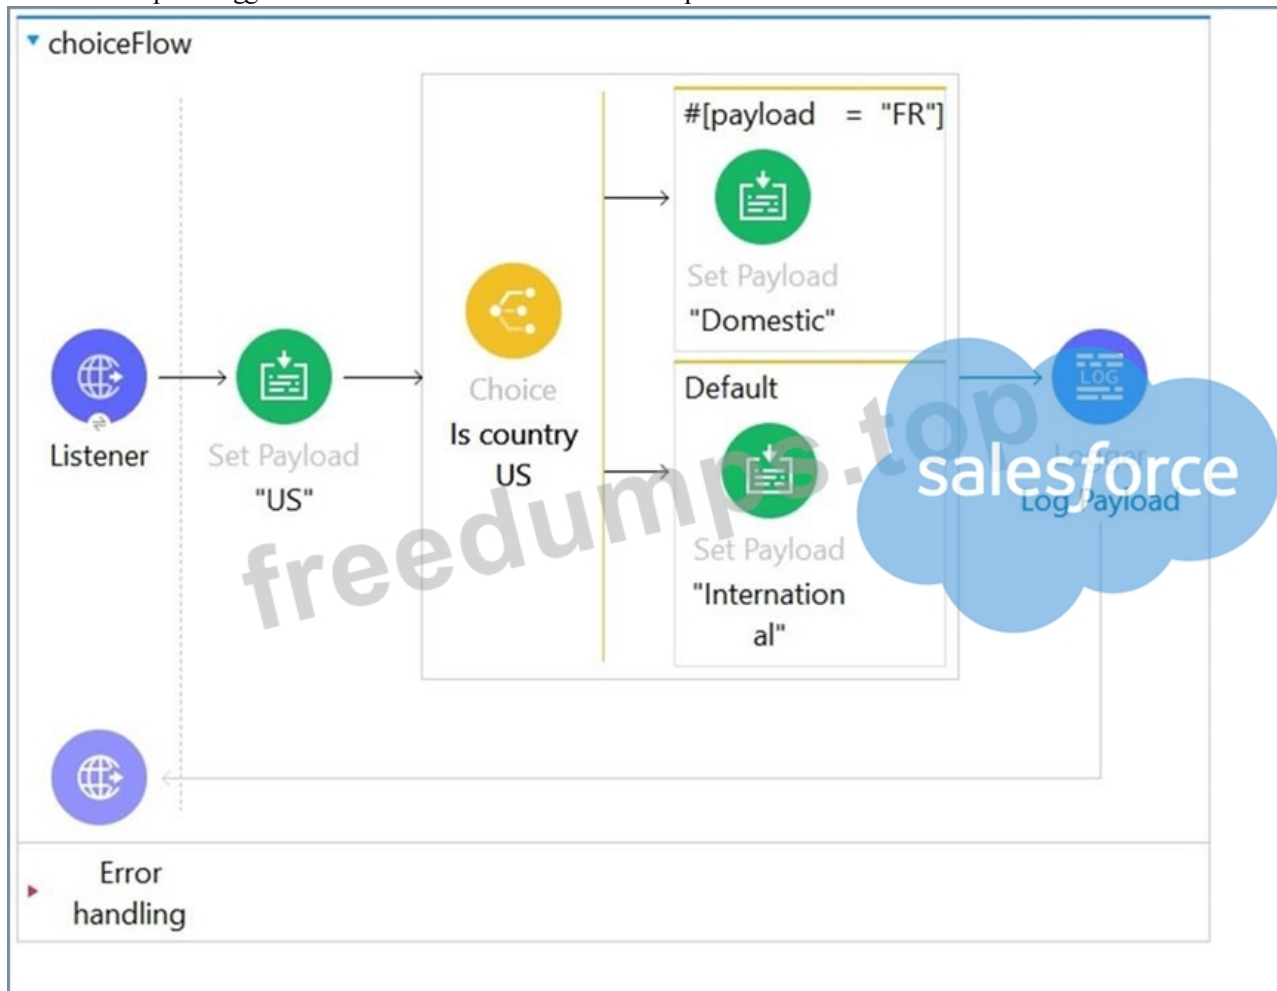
choiceFlow

Listener

Set Payload
"US"

Choice
Is country
US

#[payload = "FR"]

Set Payload
"Domestic"

Default

Set Payload
"International"

LOG

Logger
Log Payload

salesforce

freedumps.top

Error
handling